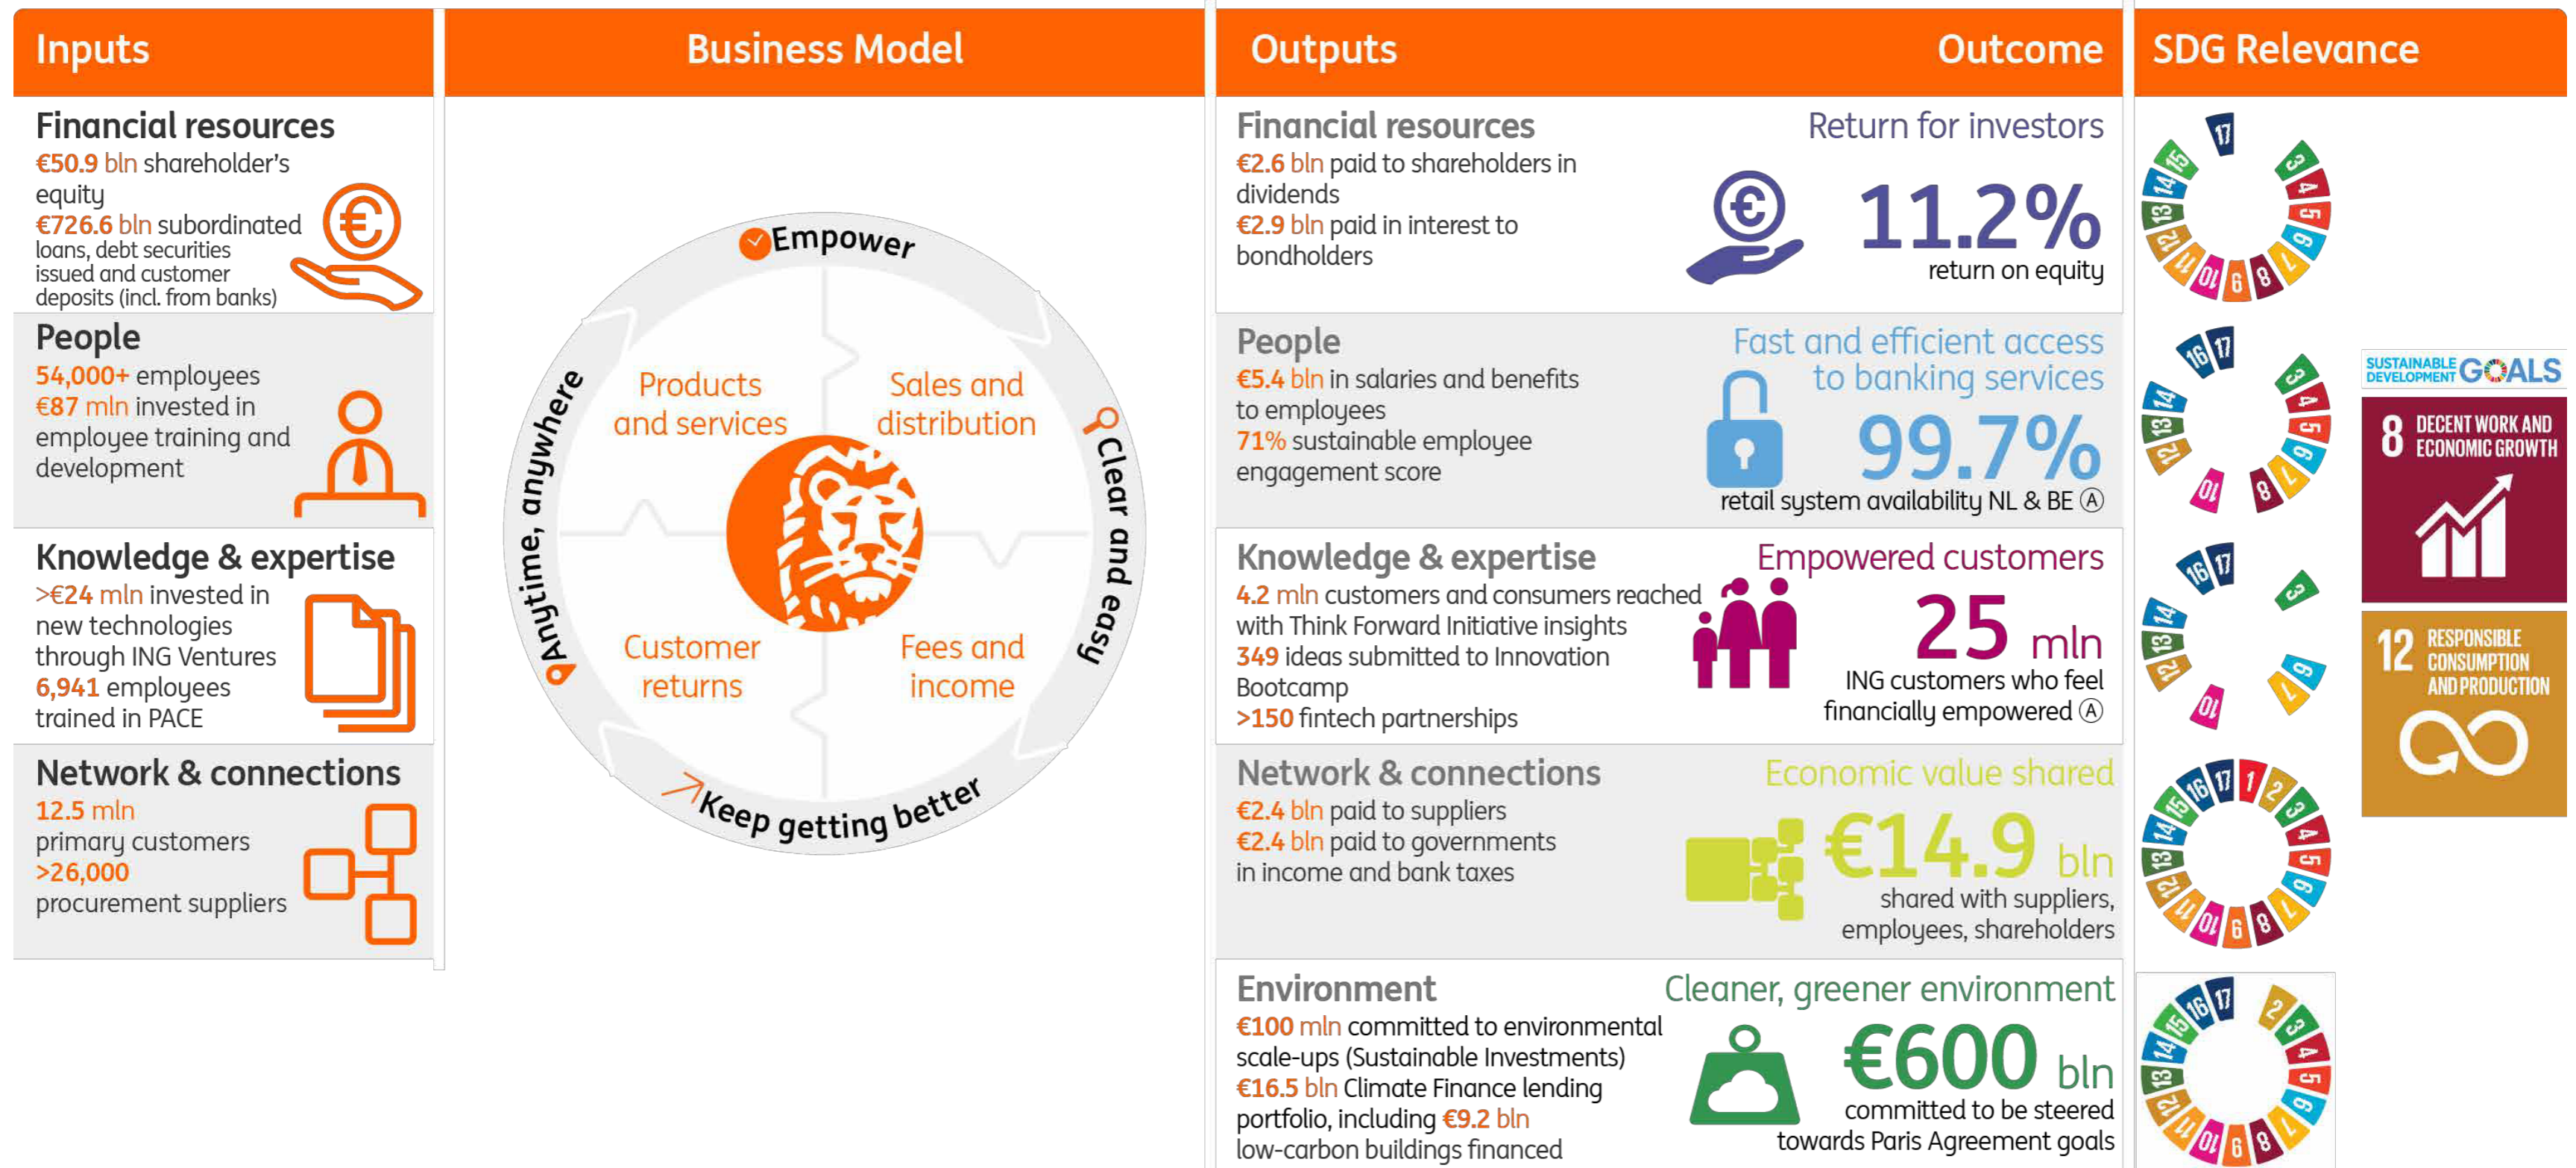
Inputs

Financial resources
€50.9 bln shareholder's equity
€726.6 bln subordinated loans, debt securities issued and customer deposits (incl. from banks)

People
54,000+ employees
€87 mln invested in employee training and development

Knowledge & expertise
>€24 mln invested in new technologies through ING Ventures
6,941 employees trained in PACE

Network & connections
12.5 mln primary customers
>26,000 procurement suppliers

Business Model

Empower
Clear and easy
Keep getting better
Anytime, anywhere

Products and services
Sales and distribution
Customer returns
Fees and income

Outputs

Outcome

Financial resources
€2.6 bln paid to shareholders in dividends
€2.9 bln paid in interest to bondholders

Return for investors
11.2%
return on equity

People
€5.4 bln in salaries and benefits to employees
71% sustainable employee engagement score

Fast and efficient access to banking services
99.7%
retail system availability NL & BE Ⓐ

Knowledge & expertise
4.2 mln customers and consumers reached with Think Forward Initiative insights
349 ideas submitted to Innovation Bootcamp
>150 fintech partnerships

Empowered customers
25 mln
ING customers who feel financially empowered Ⓐ

Network & connections
€2.4 bln paid to suppliers
€2.4 bln paid to governments in income and bank taxes

Economic value shared
€14.9 bln
shared with suppliers, employees, shareholders

Environment
€100 mln committed to environmental scale-ups (Sustainable Investments)
€16.5 bln Climate Finance lending portfolio, including €9.2 bln low-carbon buildings financed

Cleaner, greener environment
€600 bln
committed to be steered towards Paris Agreement goals

SDG Relevance

17 3 4 5 6 7 8 9 10 12 13 14 15
16 17 3 4 5 6 7 8 10 12 13 14
16 17 3 6 7 10 12 13 14
16 17 1 2 3 4 5 6 7 8 9 10 12 13 14 15
16 17 2 3 4 5 6 7 8 9 10 12 13 14 15

SUSTAINABLE DEVELOPMENT GOALS
8 DECENT WORK AND ECONOMIC GROWTH
12 RESPONSIBLE CONSUMPTION AND PRODUCTION